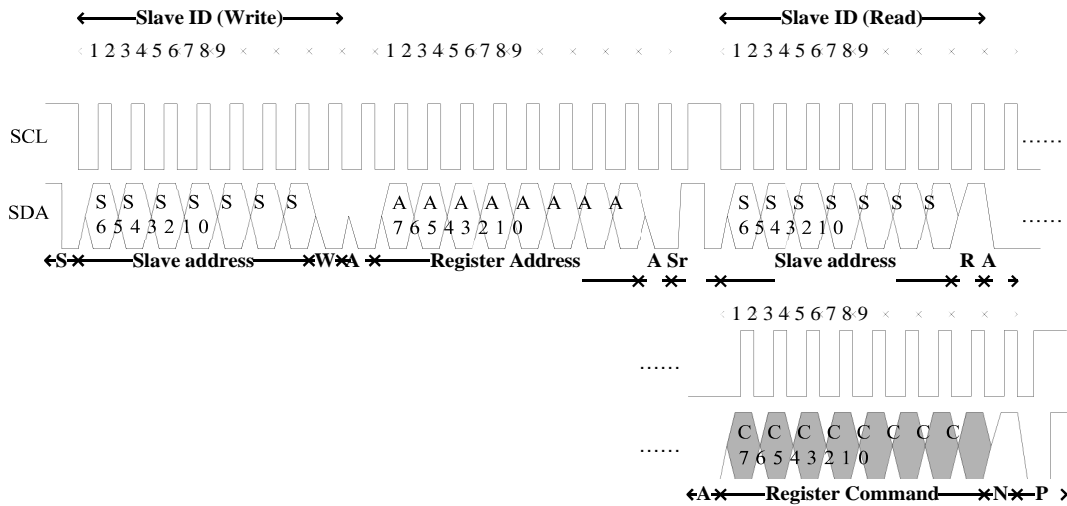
Slave ID (Write)
Slave ID (Read)
1 2 3 4 5 6 7 8 9
1 2 3 4 5 6 7 8 9
1 2 3 4 5 6 7 8 9

SCL ……

SDA
S S S S S S S
6 5 4 3 2 1 0
A A A A A A A A
7 6 5 4 3 2 1 0
S S S S S S S
6 5 4 3 2 1 0
……

S Slave address W A Register Address A Sr Slave address R A

1 2 3 4 5 6 7 8 9

……

……
C C C C C C C C
7 6 5 4 3 2 1 0

A Register Command N P